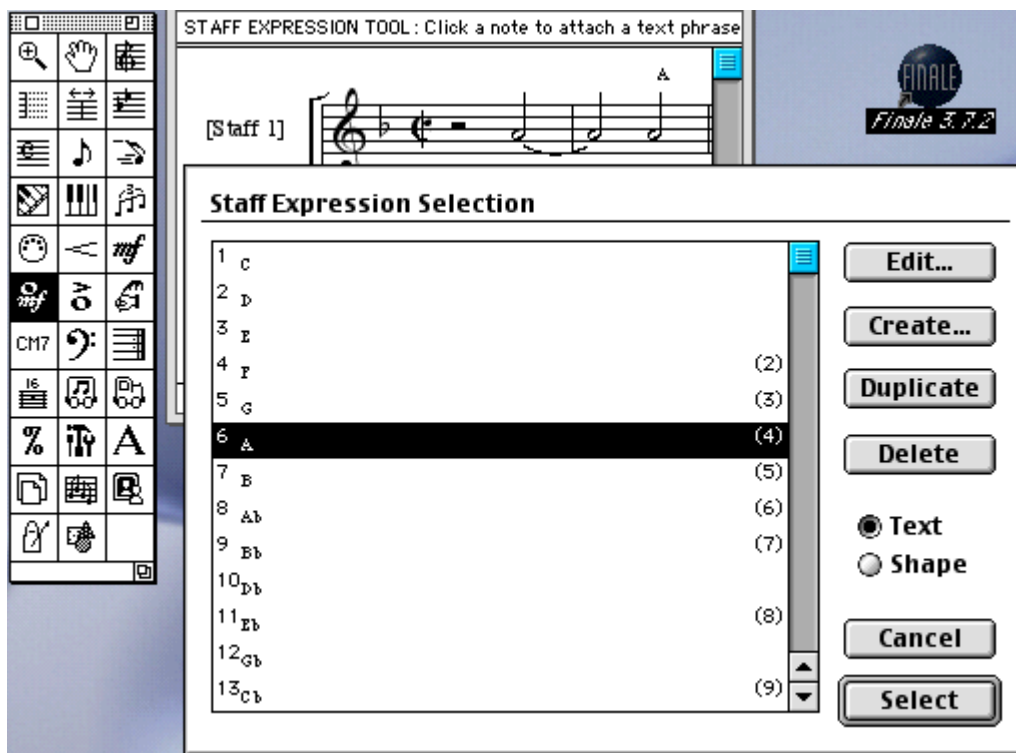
CM7

STAFF EXPRESSION TOOL : Click a note to attach a text phrase

A

[Staff 1]

FINALE
Finale 3.7.2

Staff Expression Selection

| | | |
|---|---|---|
| 1 | C | |
| 2 | D | |
| 3 | E | |
| 4 | F | (2) |
| 5 | G | (3) |
| 6 | A | (4) |
| 7 | B | (5) |
| 8 | Ab | (6) |
| 9 | Bb | (7) |
| 10 | Db | |
| 11 | Eb | (8) |
| 12 | Gb | |
| 13 | Cb | (9) |

Edit...
Create...
Duplicate
Delete
Text
Shape
Cancel
Select